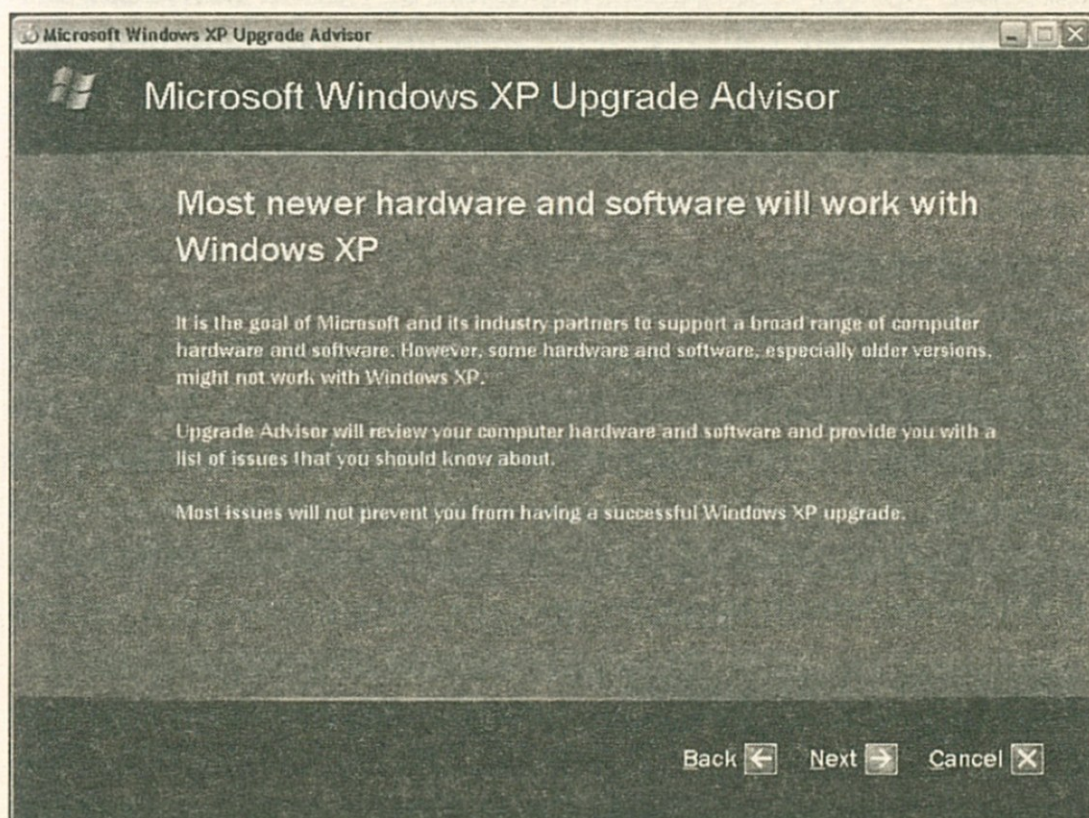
Microsoft Windows XP Upgrade Advisor

Microsoft Windows XP Upgrade Advisor

Most newer hardware and software will work with Windows XP

It is the goal of Microsoft and its industry partners to support a broad range of computer hardware and software. However, some hardware and software, especially older versions, might not work with Windows XP.

Upgrade Advisor will review your computer hardware and software and provide you with a list of issues that you should know about.

Most issues will not prevent you from having a successful Windows XP upgrade.

Back Next Cancel